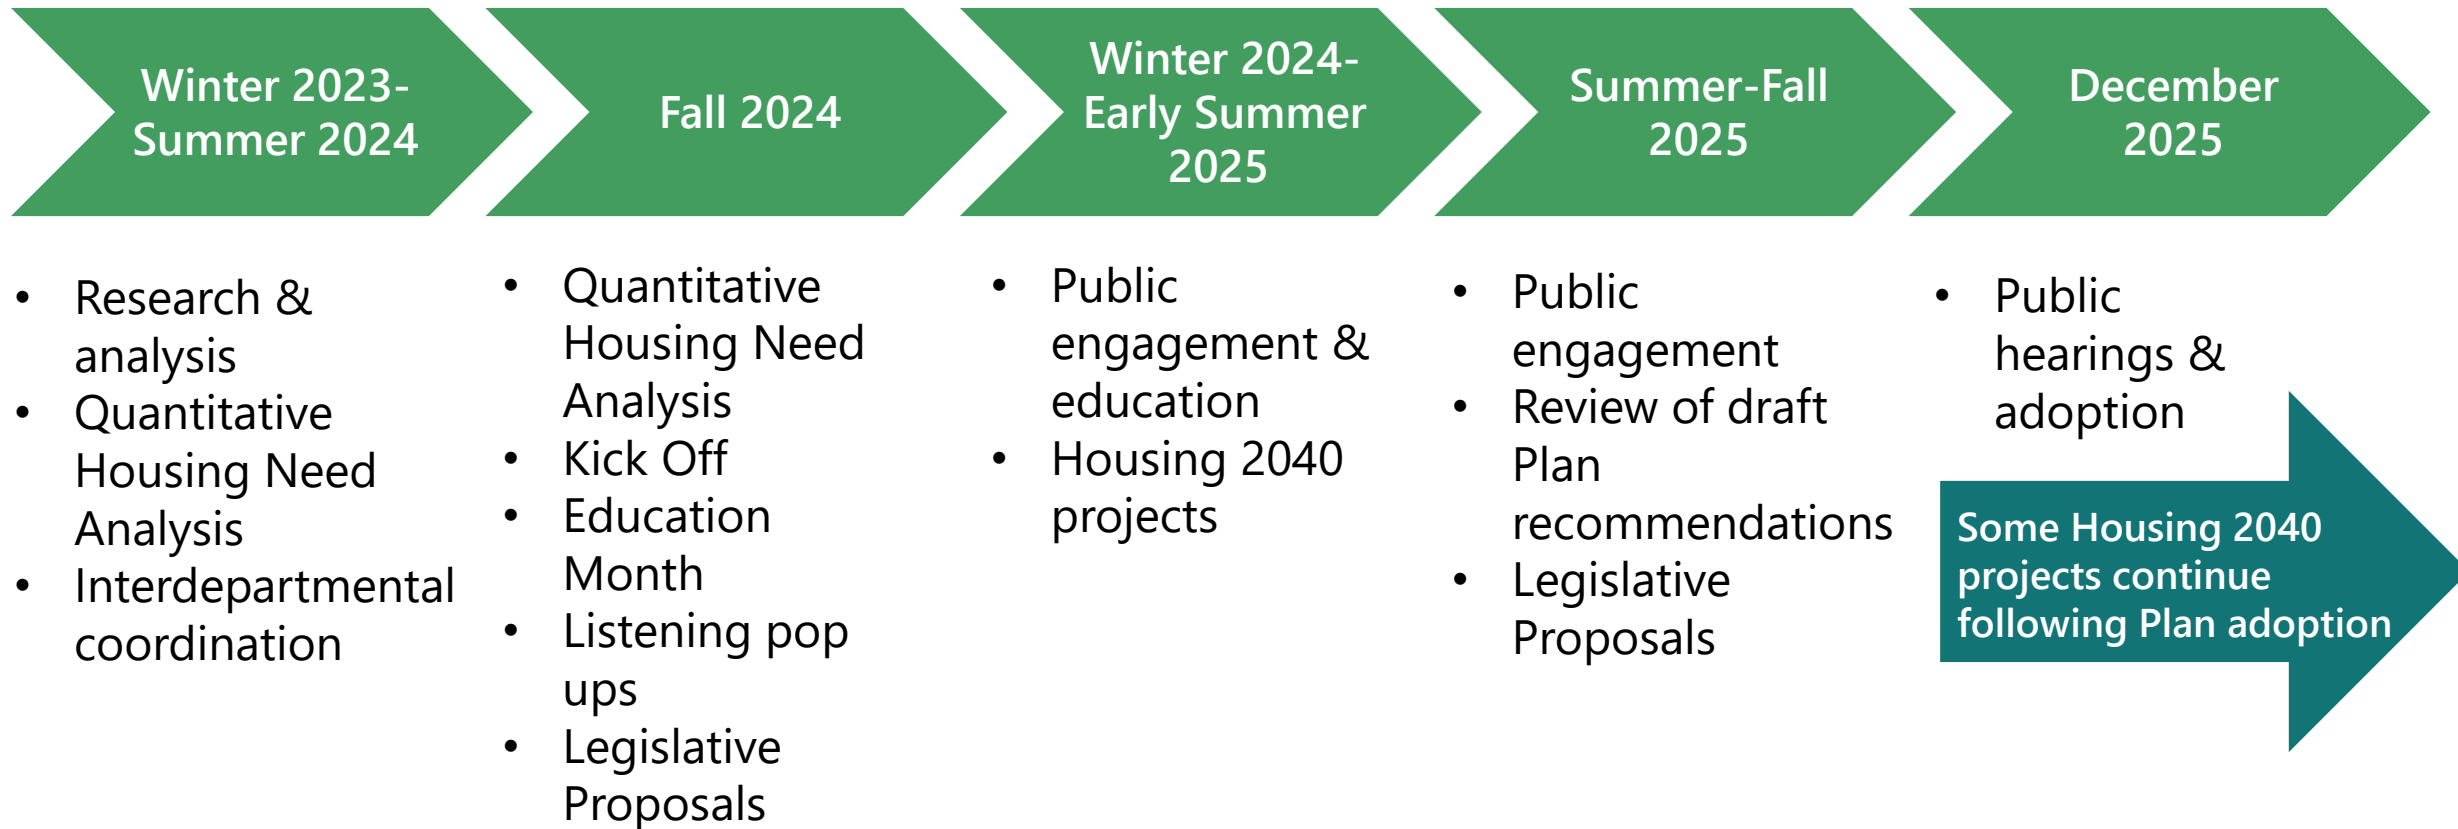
Winter 2023-Summer 2024

- Research & analysis
- Quantitative Housing Need Analysis
- Interdepartmental coordination

Fall 2024

- Quantitative Housing Need Analysis
- Kick Off
- Education Month
- Listening pop ups
- Legislative Proposals

Winter 2024-Early Summer 2025

- Public engagement & education
- Housing 2040 projects

Summer-Fall 2025

- Public engagement
- Review of draft Plan recommendations
- Legislative Proposals

December 2025

- Public hearings & adoption

Some Housing 2040 projects continue following Plan adoption